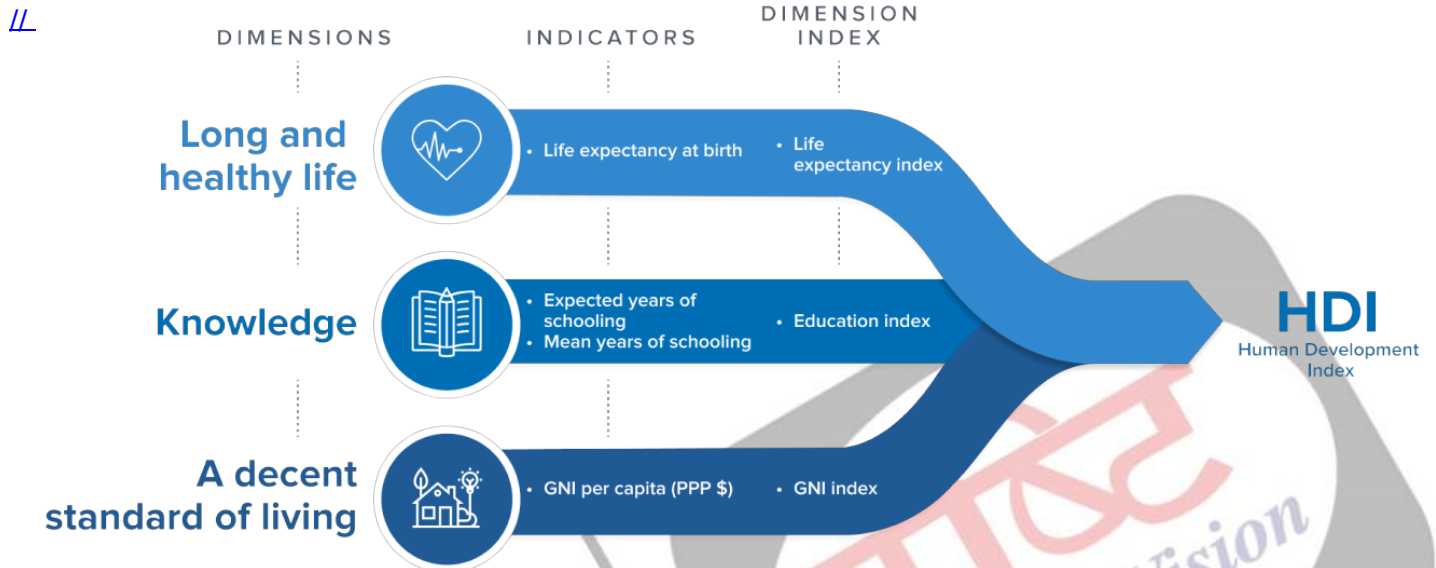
//

DIMENSIONS

INDICATORS

DIMENSION INDEX

Long and healthy life

• Life expectancy at birth

• Life expectancy index

Knowledge

• Expected years of schooling
• Mean years of schooling

• Education index

A decent standard of living

• GNI per capita (PPP $)

• GNI index

HDI
Human Development Index

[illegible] ision